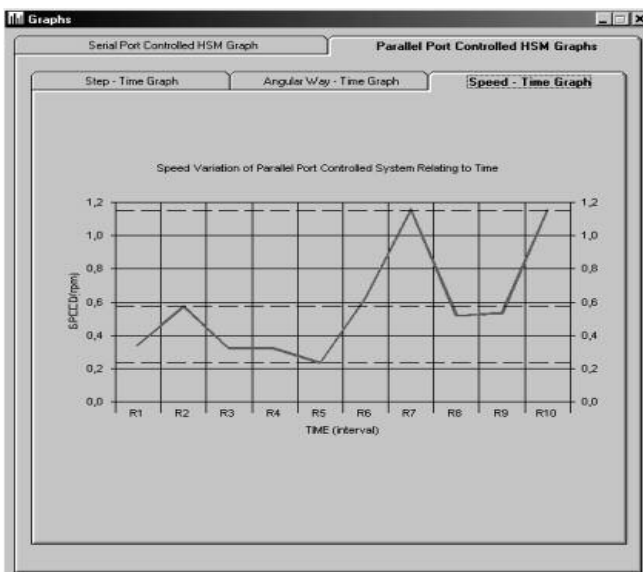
Graphs

Serial Port Controlled HSM Graph

Parallel Port Controlled HSM Graphs

Step - Time Graph

Angular Way - Time Graph

Speed - Time Graph

Speed Variation of Parallel Port Controlled System Relating to Time

1,2
1,0
0,8
0,6
0,4
0,2
0,0

SPEED(rpm)

1,2
1,0
0,8
0,6
0,4
0,2
0,0

R1 R2 R3 R4 R5 R6 R7 R8 R9 R10

TIME (interval)